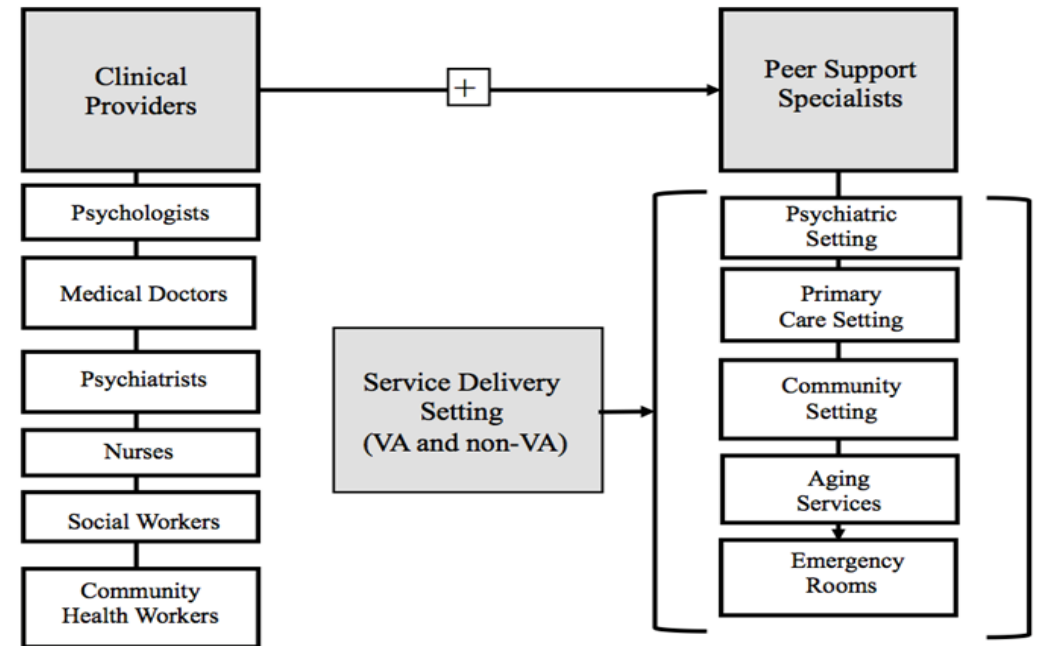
Clinical Providers

+

Peer Support Specialists

Psychologists

Medical Doctors

Psychiatrists

Nurses

Social Workers

Community Health Workers

Service Delivery Setting (VA and non-VA)

Psychiatric Setting

Primary Care Setting

Community Setting

Aging Services

Emergency Rooms